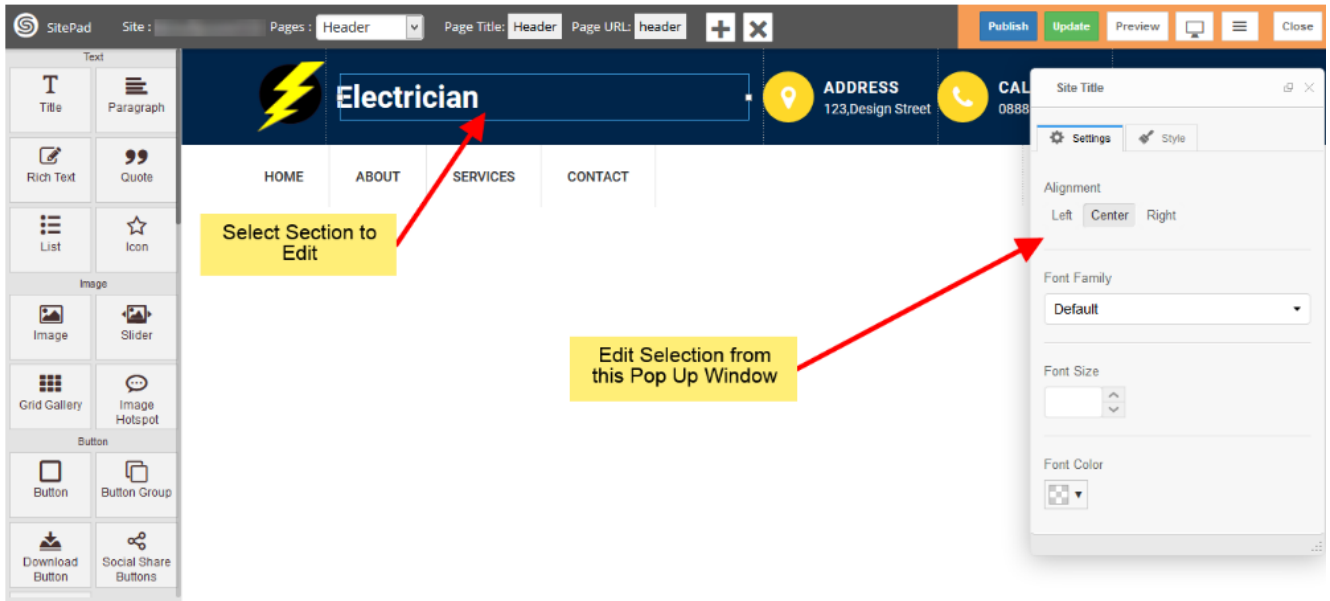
SitePad Site : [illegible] Pages : Header Page Title: Header Page URL: header

Publish Update Preview Close

Text
Title
Paragraph
Rich Text
Quote
List
Icon
Image
Image
Slider
Grid Gallery
Image Hotspot
Button
Button
Button Group
Download Button
Social Share Buttons

Electrician

ADDRESS
123,Design Street

CAL
0888

HOME ABOUT SERVICES CONTACT

Select Section to Edit

Edit Selection from this Pop Up Window

Site Title

Settings Style

Alignment
Left Center Right

Font Family
Default

Font Size

Font Color